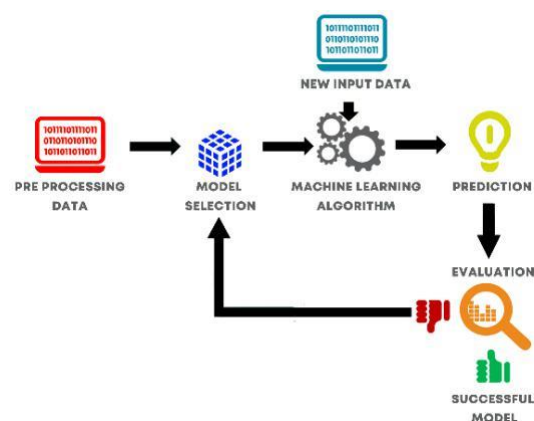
1011101111011
0110101101110
1011101101101

NEW INPUT DATA

1011101111011
0110101101110
1011101101101

PRE PROCESSING DATA

MODEL SELECTION

MACHINE LEARNING ALGORITHM

PREDICTION

EVALUATION

SUCCESSFUL MODEL